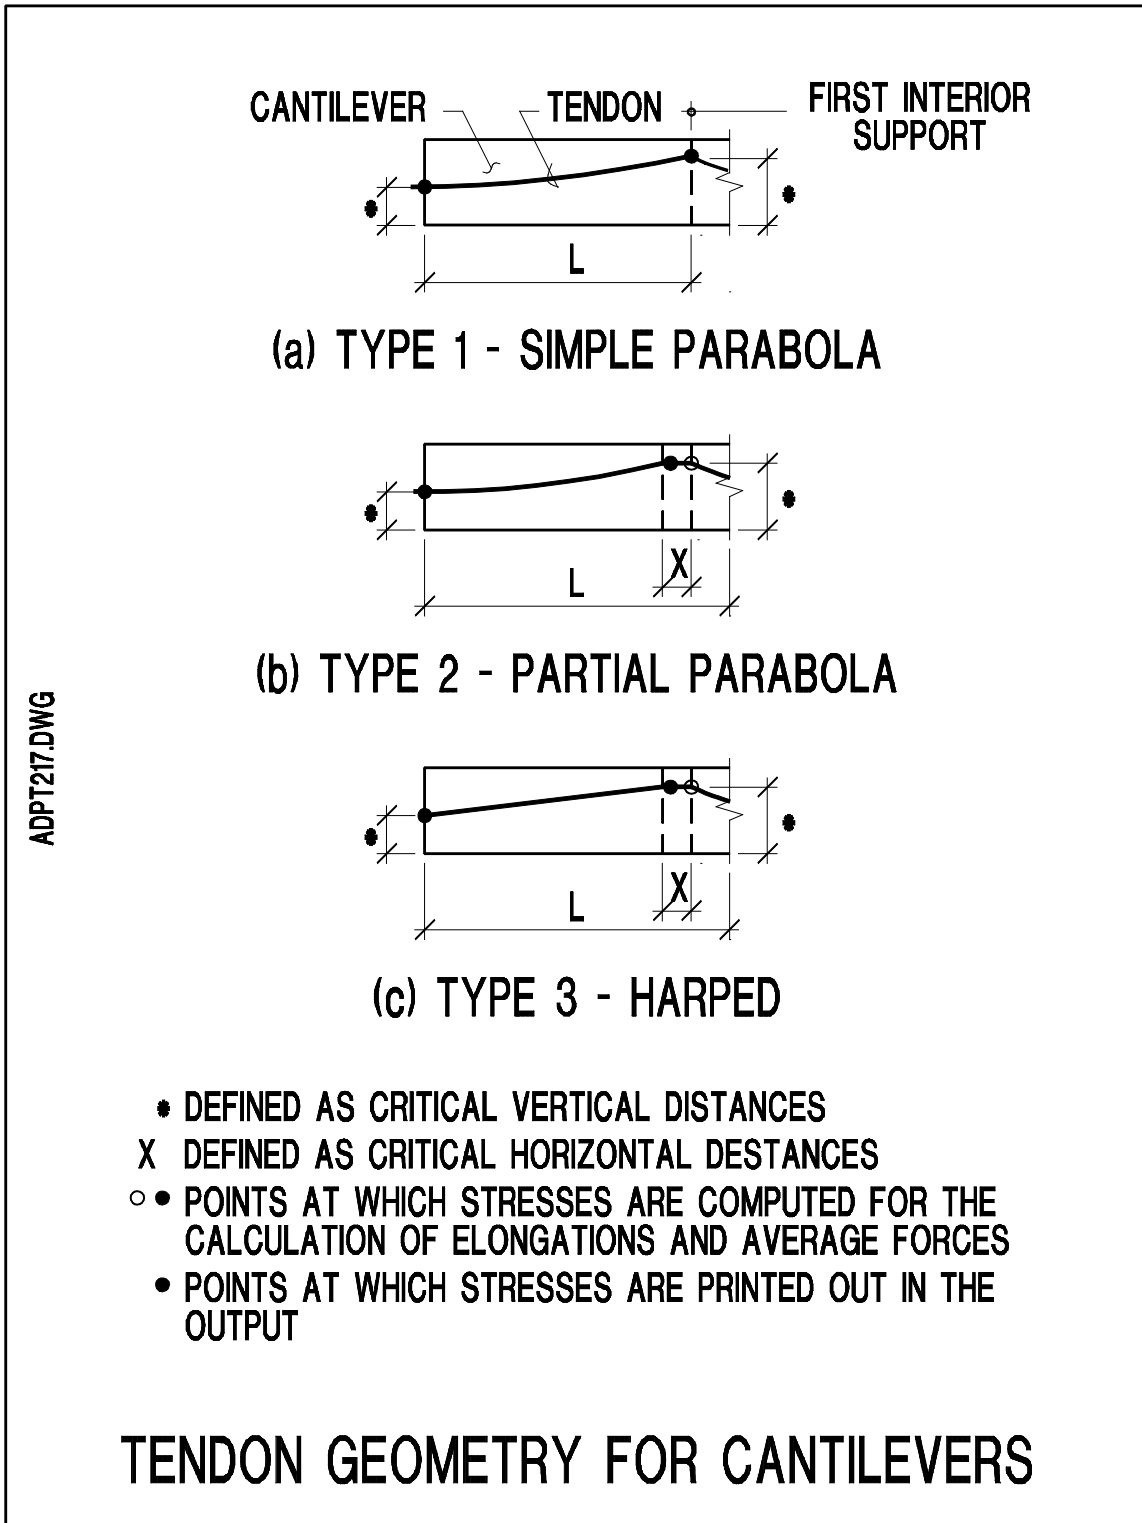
CANTILEVER
TENDON
FIRST INTERIOR SUPPORT
*
*
L

(a) TYPE 1 - SIMPLE PARABOLA

*
*
X
L

(b) TYPE 2 - PARTIAL PARABOLA

*
*
X
L

(c) TYPE 3 - HARPED

* DEFINED AS CRITICAL VERTICAL DISTANCES
X DEFINED AS CRITICAL HORIZONTAL DESTANCES
○ ● POINTS AT WHICH STRESSES ARE COMPUTED FOR THE CALCULATION OF ELONGATIONS AND AVERAGE FORCES
● POINTS AT WHICH STRESSES ARE PRINTED OUT IN THE OUTPUT

TENDON GEOMETRY FOR CANTILEVERS

ADPT217.DWG